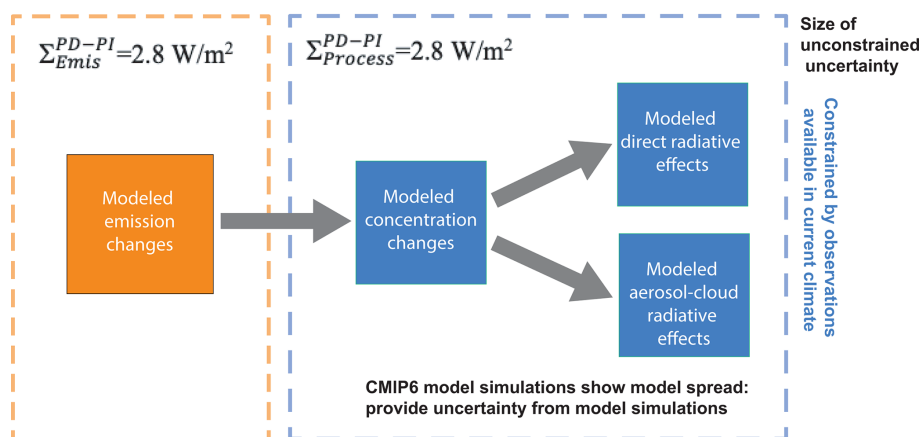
$\Sigma_{Emis}^{PD-PI}$=2.8 W/m$^2$

$\Sigma_{Process}^{PD-PI}$=2.8 W/m$^2$

Size of unconstrained uncertainty

Modeled emission changes

Modeled concentration changes

Modeled direct radiative effects

Modeled aerosol-cloud radiative effects

Constrained by observations available in current climate

CMIP6 model simulations show model spread: provide uncertainty from model simulations